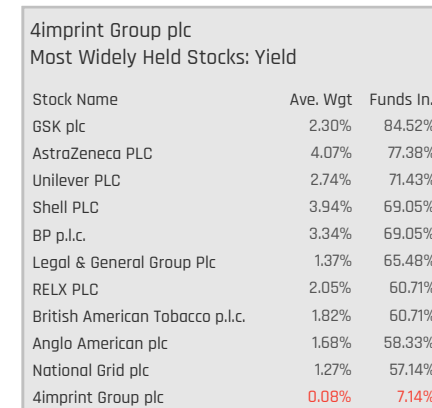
4imprint Group plc
Most Widely Held Stocks: Yield

| Stock Name | Ave. Wgt | Funds In. |
|---|---|---|
| GSK plc | 2.30% | 84.52% |
| AstraZeneca PLC | 4.07% | 77.38% |
| Unilever PLC | 2.74% | 71.43% |
| Shell PLC | 3.94% | 69.05% |
| BP p.l.c. | 3.34% | 69.05% |
| Legal & General Group Plc | 1.37% | 65.48% |
| RELX PLC | 2.05% | 60.71% |
| British American Tobacco p.l.c. | 1.82% | 60.71% |
| Anglo American plc | 1.68% | 58.33% |
| National Grid plc | 1.27% | 57.14% |
| 4imprint Group plc | 0.08% | 7.14% |